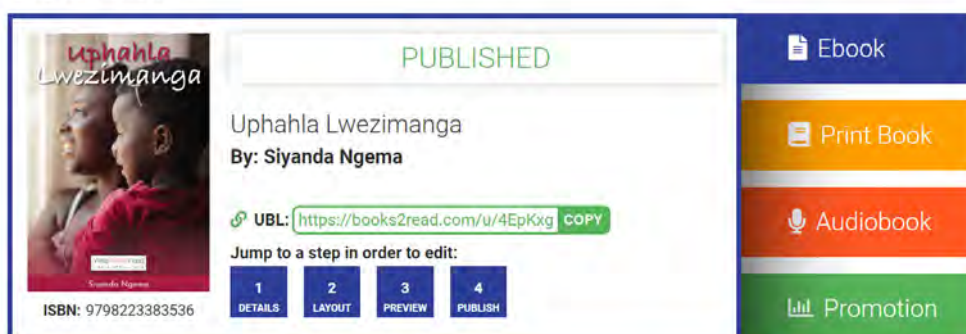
Uphahla Lwezimanga

Siyanda Ngema

ISBN: 9798223383536

PUBLISHED

Uphahla Lwezimanga
By: Siyanda Ngema

UBL: https://books2read.com/u/4EpKxg COPY

Jump to a step in order to edit:

1 DETAILS
2 LAYOUT
3 PREVIEW
4 PUBLISH

Ebook
Print Book
Audiobook
Promotion